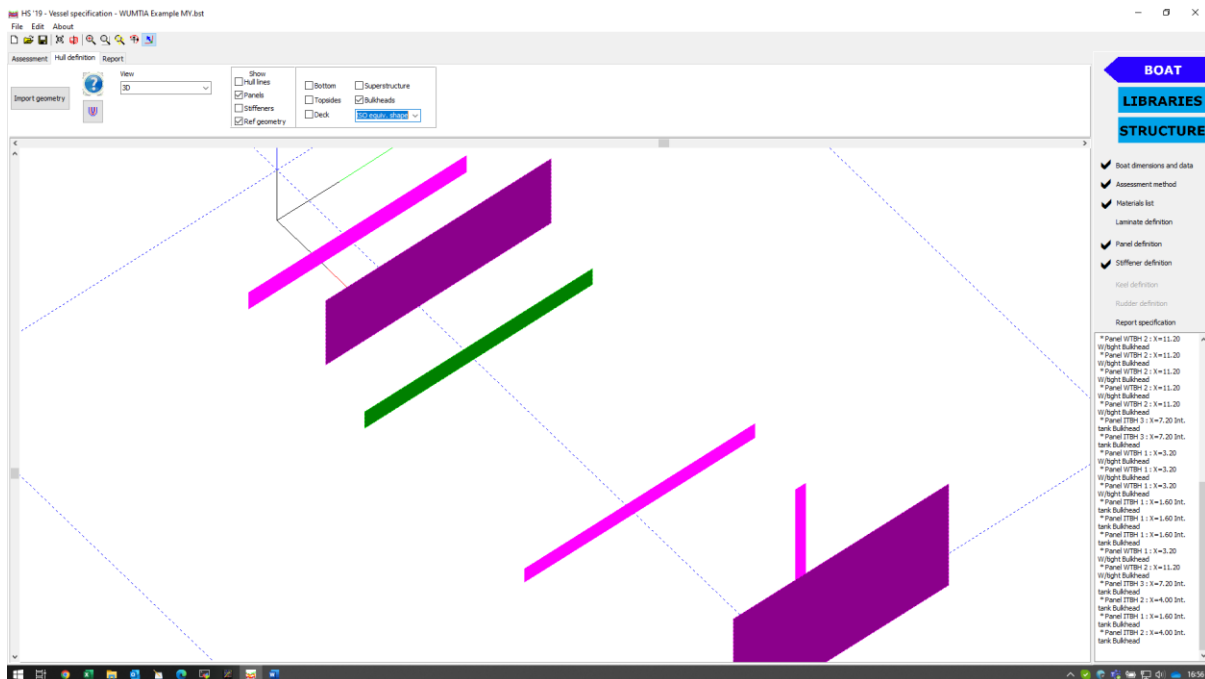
HS '19 - Vessel specification - WUMTIA Example MY.bst

File Edit About

Assessment Hull definition Report

Import geometry

View
3D

Show
Hull lines
Panels
Stiffeners
Ref geometry

Bottom
Topsides
Deck

Superstructure
Bulkheads
ISO equiv. shape

BOAT
LIBRARIES
STRUCTURE

Boat dimensions and data
Assessment method
Materials list
Laminate definition
Panel definition
Stiffener definition
Keel definition
Rudder definition
Report specification

* Panel WTBH 2 : X=11.20 W/tight Bulkhead
* Panel WTBH 2 : X=11.20 W/tight Bulkhead
* Panel WTBH 2 : X=11.20 W/tight Bulkhead
* Panel WTBH 2 : X=11.20 W/tight Bulkhead
* Panel WTBH 2 : X=11.20 W/tight Bulkhead
* Panel ITBH 3 : X=7.20 Int. tank Bulkhead
* Panel ITBH 3 : X=7.20 Int. tank Bulkhead
* Panel WTBH 1 : X=3.20 W/tight Bulkhead
* Panel WTBH 1 : X=3.20 W/tight Bulkhead
* Panel WTBH 1 : X=3.20 W/tight Bulkhead
* Panel ITBH 1 : X=1.60 Int. tank Bulkhead
* Panel ITBH 1 : X=1.60 Int. tank Bulkhead
* Panel ITBH 1 : X=1.60 Int. tank Bulkhead
* Panel WTBH 1 : X=3.20 W/tight Bulkhead
* Panel WTBH 2 : X=11.20 W/tight Bulkhead
* Panel ITBH 3 : X=7.20 Int. tank Bulkhead
* Panel ITBH 2 : X=4.00 Int. tank Bulkhead
* Panel ITBH 1 : X=1.60 Int. tank Bulkhead
* Panel ITBH 2 : X=4.00 Int. tank Bulkhead

16:56